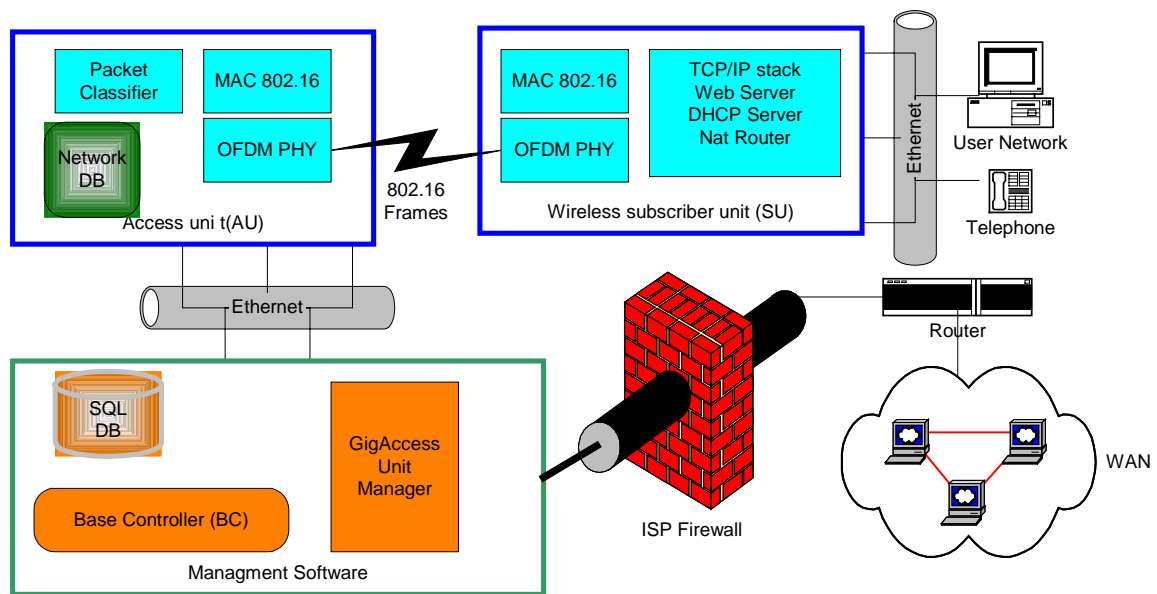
Packet Classifier

MAC 802.16

Network DB

OFDM PHY

Access uni t(AU)

802.16 Frames

MAC 802.16

OFDM PHY

TCP/IP stack
Web Server
DHCP Server
Nat Router

Wireless subscriber unit (SU)

Ethernet

User Network

Telephone

Ethernet

Router

SQL DB

GigAccess Unit Manager

Base Controller (BC)

Managment Software

ISP Firewall

WAN